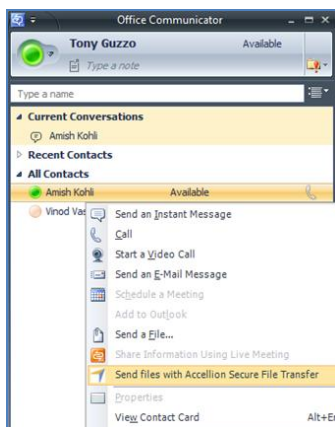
Office Communicator
Tony Guzzo
Available
Type a note
Type a name
Current Conversations
Amish Kohli
Recent Contacts
All Contacts
Amish Kohli
Available
Vinod Vas
Send an Instant Message
Call
Start a Video Call
Send an E-Mail Message
Schedule a Meeting
Add to Outlook
Send a File...
Share Information Using Live Meeting
Send files with Accellion Secure File Transfer
Properties
View Contact Card
Alt+E